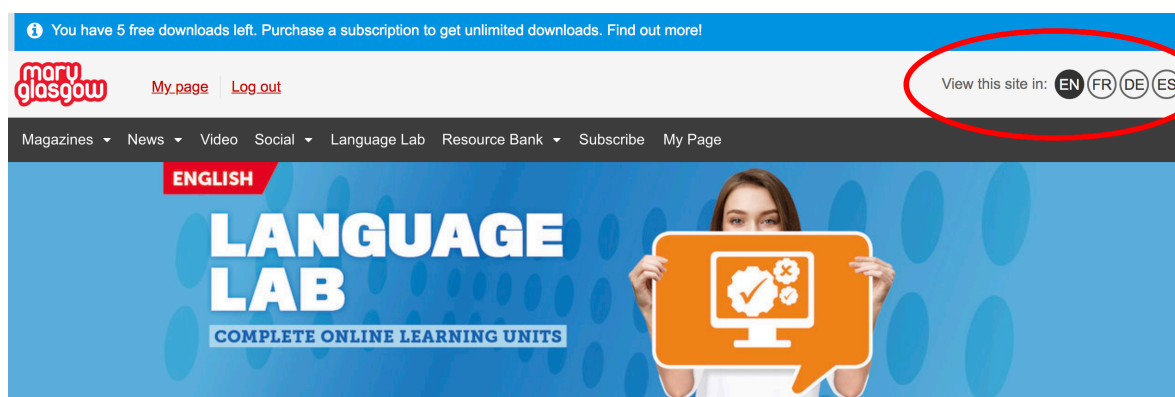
You have 5 free downloads left. Purchase a subscription to get unlimited downloads. Find out more!

mary glasgow

My page | Log out

View this site in: EN FR DE ES

Magazines News Video Social Language Lab Resource Bank Subscribe My Page

ENGLISH

LANGUAGE LAB

COMPLETE ONLINE LEARNING UNITS